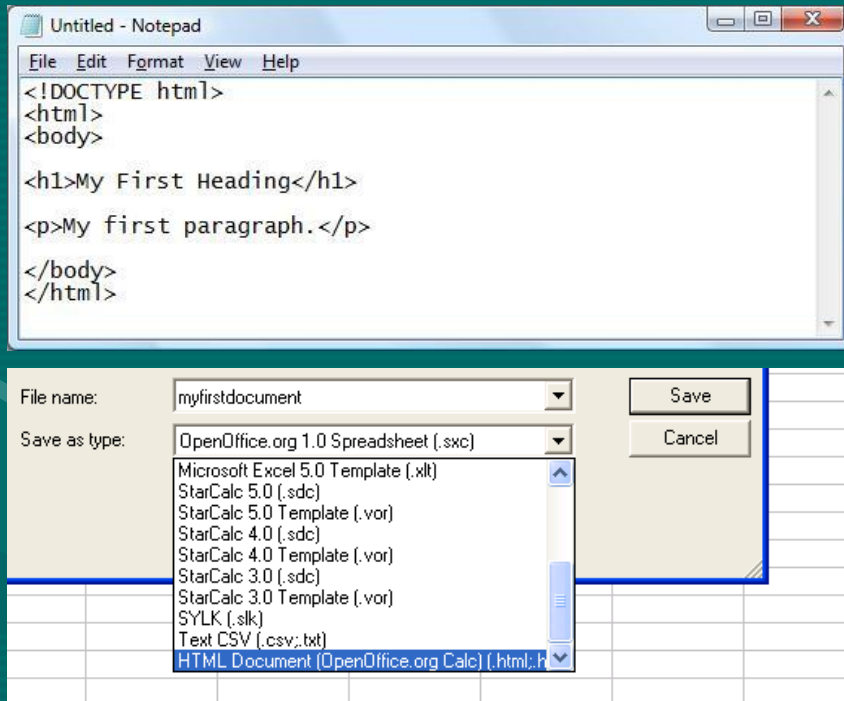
Untitled - Notepad

File Edit Format View Help

<!DOCTYPE html>
<html>
<body>

<h1>My First Heading</h1>

<p>My first paragraph.</p>

</body>
</html>

File name: myfirstdocument

Save as type: OpenOffice.org 1.0 Spreadsheet (.sxc)

Save

Cancel

Microsoft Excel 5.0 Template (.xlt)
StarCalc 5.0 (.sdc)
StarCalc 5.0 Template (.vor)
StarCalc 4.0 (.sdc)
StarCalc 4.0 Template (.vor)
StarCalc 3.0 (.sdc)
StarCalc 3.0 Template (.vor)
SYLK (.slk)
Text CSV (.csv;.txt)
HTML Document (OpenOffice.org Calc) (.html;.h